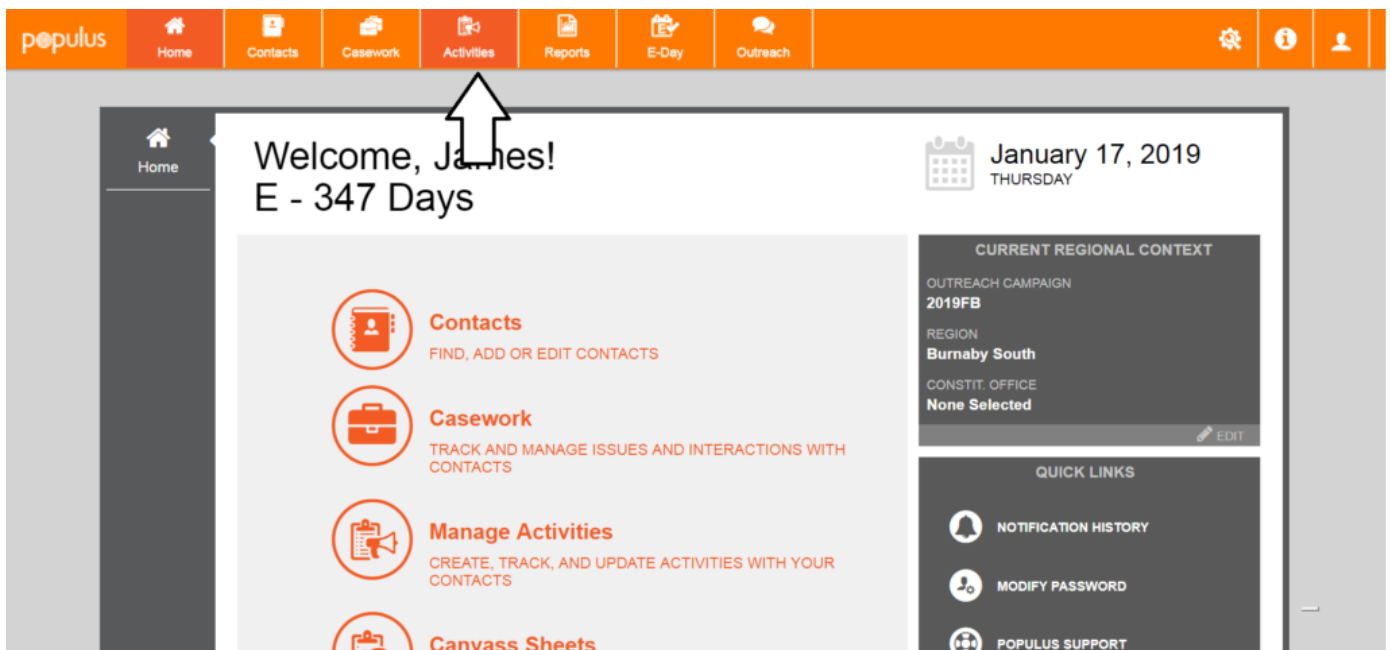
populus

Home
Contacts
Casework
Activities
Reports
E-Day
Outreach

Home

Welcome, Ja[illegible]es!
E - 347 Days

January 17, 2019
THURSDAY

Contacts
FIND, ADD OR EDIT CONTACTS

Casework
TRACK AND MANAGE ISSUES AND INTERACTIONS WITH CONTACTS

Manage Activities
CREATE, TRACK, AND UPDATE ACTIVITIES WITH YOUR CONTACTS

Canvass Sheets

CURRENT REGIONAL CONTEXT
OUTREACH CAMPAIGN
2019FB
REGION
Burnaby South
CONSTIT. OFFICE
None Selected
EDIT

QUICK LINKS
NOTIFICATION HISTORY
MODIFY PASSWORD
POPULUS SUPPORT